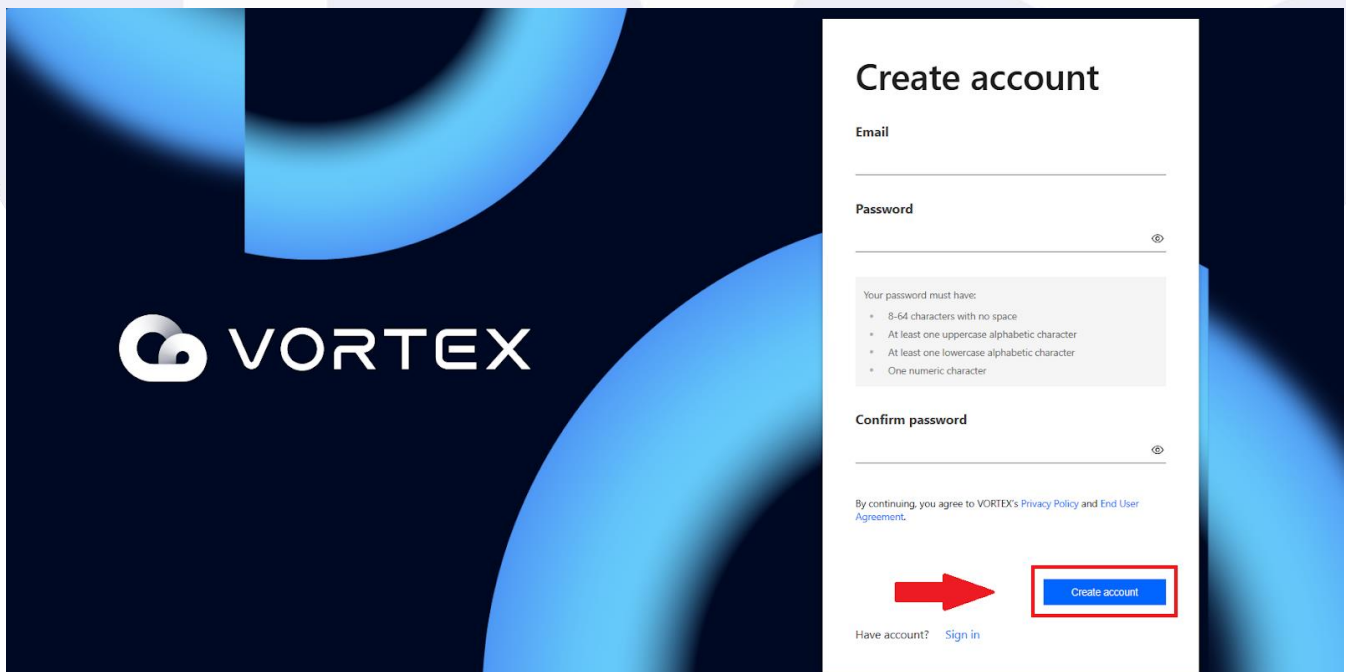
VORTEX

Create account

Email

Password

Your password must have:

- 8-64 characters with no space
- At least one uppercase alphabetic character
- At least one lowercase alphabetic character
- One numeric character

Confirm password

By continuing, you agree to VORTEX's Privacy Policy and End User Agreement.

Create account

Have account? Sign in